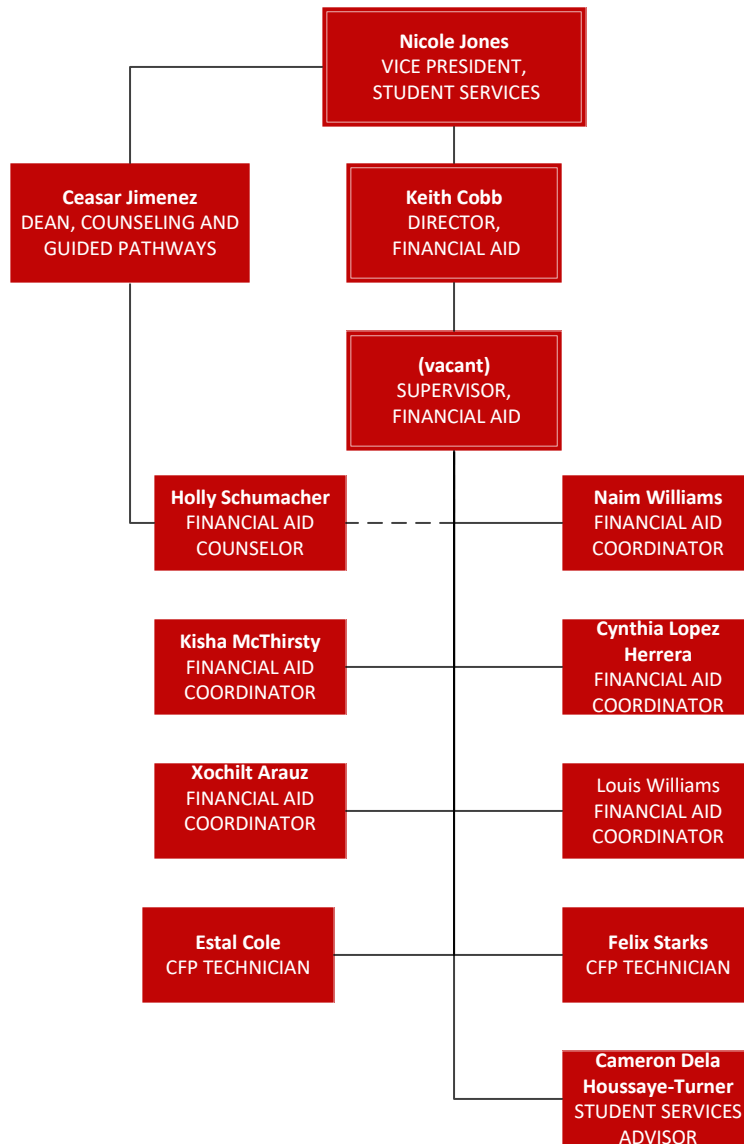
Nicole Jones
VICE PRESIDENT, STUDENT SERVICES

Ceasar Jimenez
DEAN, COUNSELING AND GUIDED PATHWAYS

Keith Cobb
DIRECTOR, FINANCIAL AID

(vacant)
SUPERVISOR, FINANCIAL AID

Holly Schumacher
FINANCIAL AID COUNSELOR

Naim Williams
FINANCIAL AID COORDINATOR

Kisha McThirsty
FINANCIAL AID COORDINATOR

Cynthia Lopez Herrera
FINANCIAL AID COORDINATOR

Xochilt Arauz
FINANCIAL AID COORDINATOR

Louis Williams
FINANCIAL AID COORDINATOR

Estal Cole
CFP TECHNICIAN

Felix Starks
CFP TECHNICIAN

Cameron Dela Houssaye-Turner
STUDENT SERVICES ADVISOR